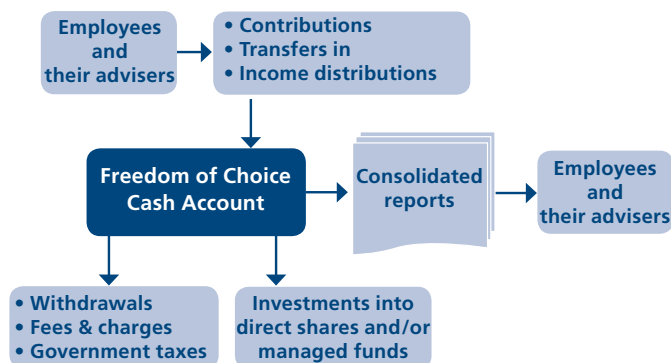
Employees and their advisers

• Contributions
• Transfers in
• Income distributions

Freedom of Choice Cash Account

Consolidated reports

Employees and their advisers

• Withdrawals
• Fees & charges
• Government taxes

Investments into direct shares and/or managed funds